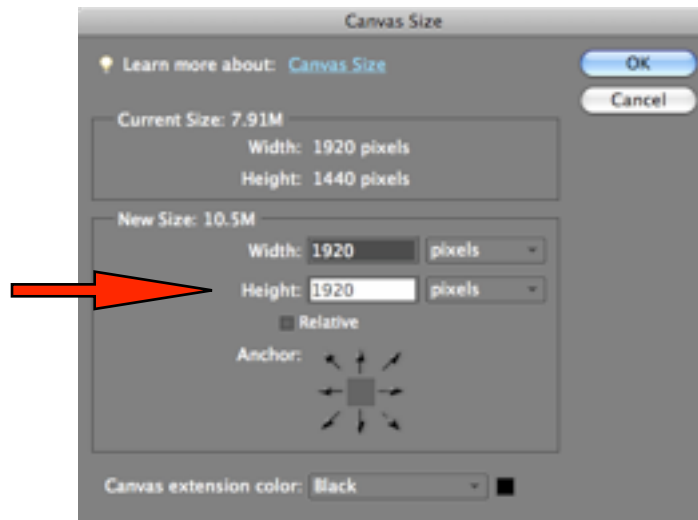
Canvas Size

Learn more about: Canvas Size

OK

Cancel

Current Size: 7.91M

Width: 1920 pixels

Height: 1440 pixels

New Size: 10.5M

Width: 1920 pixels

Height: 1920 pixels

Relative

Anchor:

Canvas extension color: Black